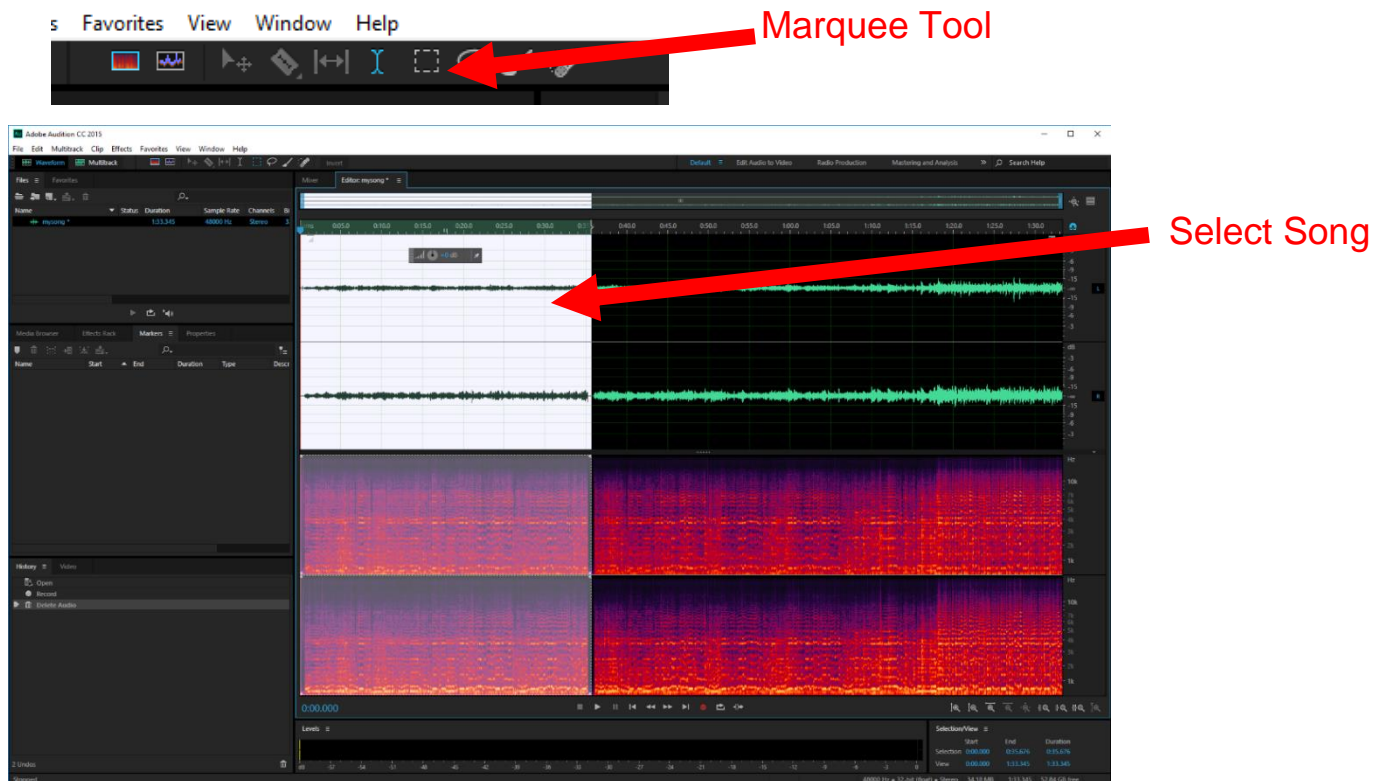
s Favorites View Window Help

Marquee Tool

Adobe Audition CC 2015

File Edit Multitrack Clip Effects Favorites View Window Help

Waveform Multitrack

Default Edit Audio to Video Radio Production Mastering and Analysis Search Help

Files Favorites

Name Status Duration Sample Rate Channels

mysong * 1:33.345 48000 Hz Stereo

Mixer Editor: mysong *

Select Song

Media Browser Effects Rack Markers Properties

Name Start End Duration Type

History Video

Open

Record

Delete Audio

2 Undos

0:00.000

Levels

Selection/View

Start End Duration

Selection 0:00.000 0:35.676 0:35.676

View 0:00.000 1:33.345 1:33.345